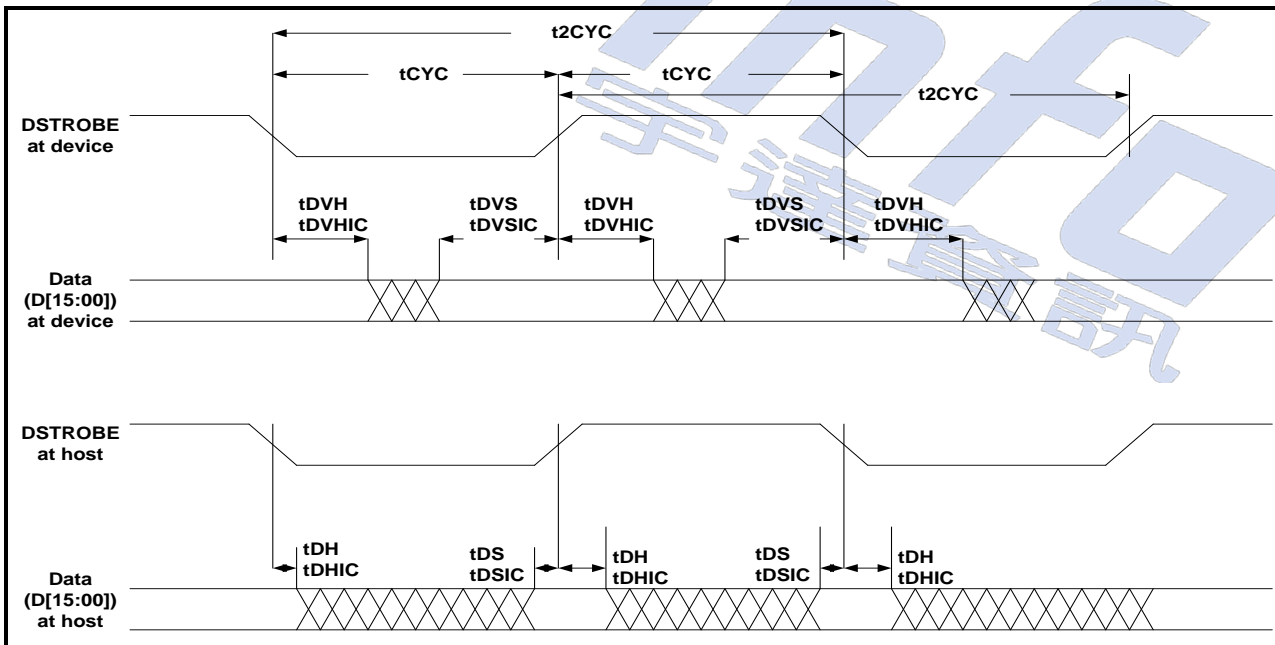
t2CYC

tCYC

tCYC

t2CYC

DSTROBE at device

tDVH tDVHIC

tDVS tDVSIC

tDVH tDVHIC

tDVS tDVSIC

tDVH tDVHIC

Data (D[15:00]) at device

DSTROBE at host

tDH tDHIC

tDS tDSIC

tDH tDHIC

tDS tDSIC

tDH tDHIC

Data (D[15:00]) at host